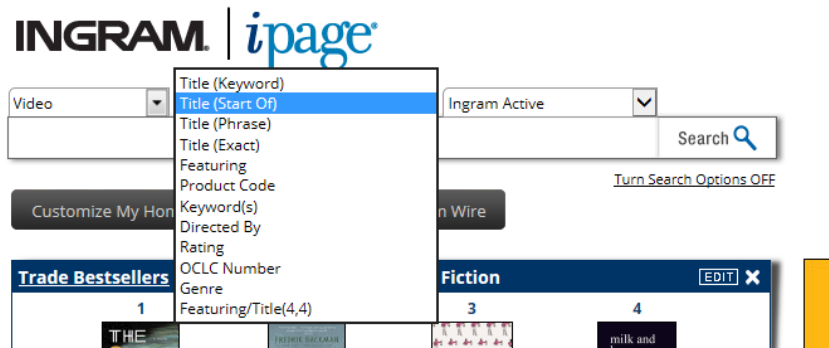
INGRAM. | ipage®

Video

Title (Keyword)
Title (Start Of)
Title (Phrase)
Title (Exact)
Featuring
Product Code
Keyword(s)
Directed By
Rating
OCLC Number
Genre
Featuring/Title(4,4)

Ingram Active

Search

Turn Search Options OFF

Customize My Hon

n Wire

Trade Bestsellers

Fiction

EDIT ✕

1

3

4

THE

FREDRIK BACKMAN

milk and